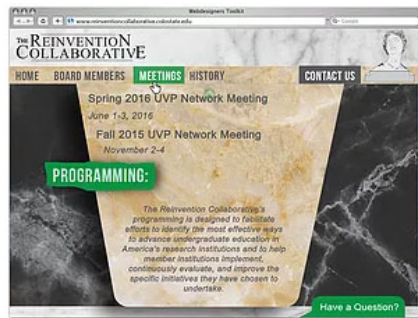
Webdesigners Toolkit

www.reinventioncollaborative.colostate.edu

Google

THE REINVENTION COLLABORATIVE

HOME
BOARD MEMBERS
MEETINGS
HISTORY
CONTACT US

Spring 2016 UVP Network Meeting
June 1-3, 2016

Fall 2015 UVP Network Meeting
November 2-4

PROGRAMMING:

The Reinvention Collaborative's programming is designed to facilitate efforts to identify the most effective ways to advance undergraduate education in America's research institutions and to help member institutions implement, continuously evaluate, and improve the specific initiatives they have chosen to undertake.

Have a Question?